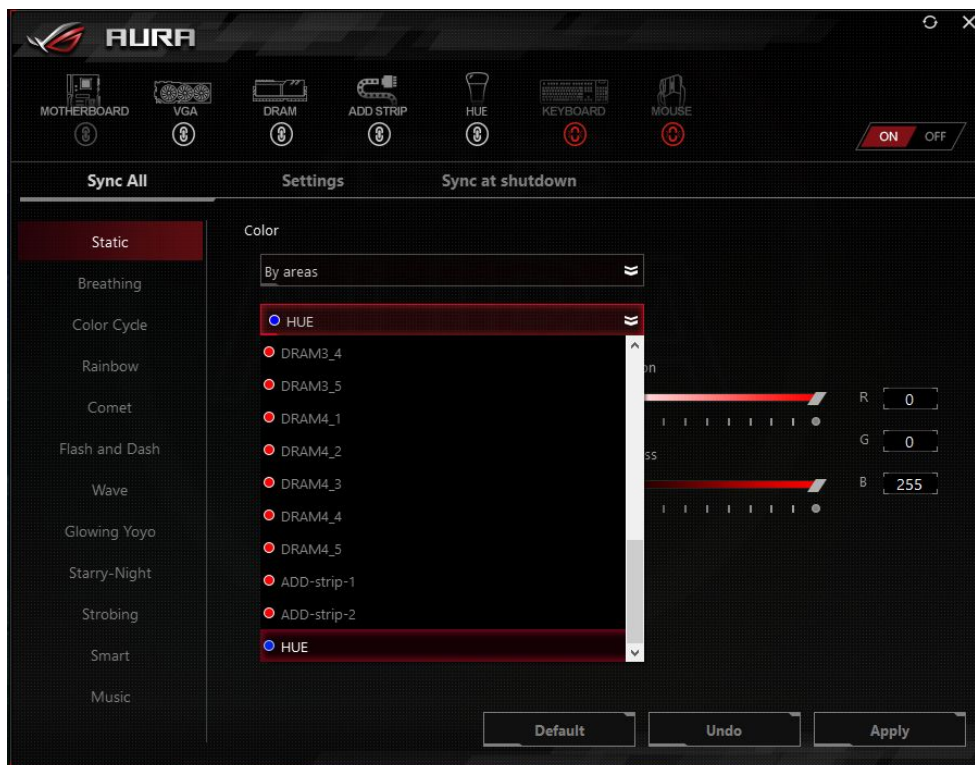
AURA

MOTHERBOARD
VGA
DRAM
ADD STRIP
HUE
KEYBOARD
MOUSE

ON OFF

Sync All
Settings
Sync at shutdown

Static
Breathing
Color Cycle
Rainbow
Comet
Flash and Dash
Wave
Glowing Yoyo
Starry-Night
Strobing
Smart
Music

Color

By areas

HUE
DRAM3_4
DRAM3_5
DRAM4_1
DRAM4_2
DRAM4_3
DRAM4_4
DRAM4_5
ADD-strip-1
ADD-strip-2
HUE

on
ss

R 0
G 0
B 255

Default
Undo
Apply